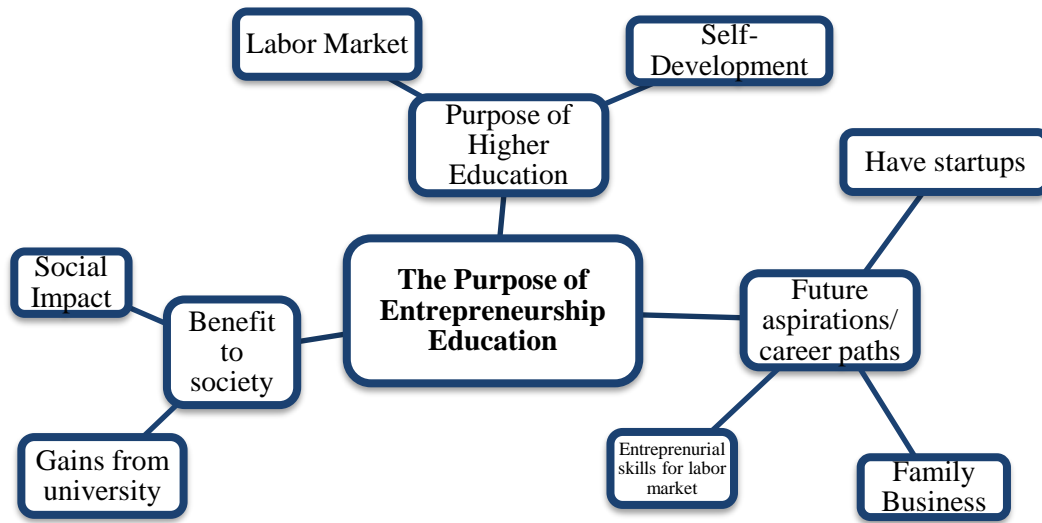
Labor Market

Self-Development

Purpose of Higher Education

Have startups

Social Impact

The Purpose of Entrepreneurship Education

Future aspirations/ career paths

Benefit to society

Gains from university

Entreprenurial skills for labor market

Family Business